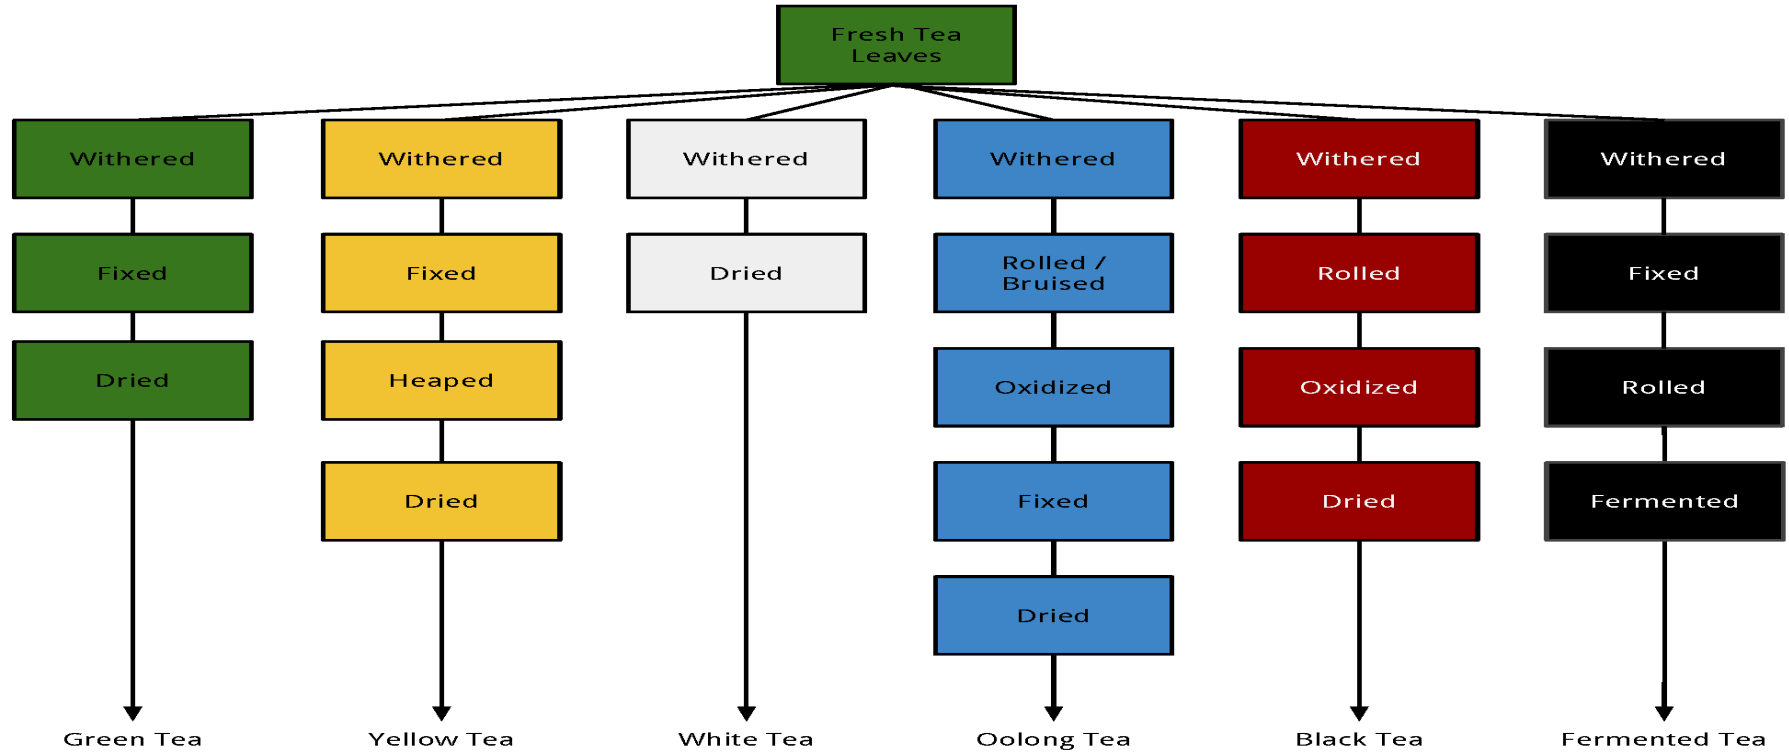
Fresh Tea Leaves

Withered
Fixed
Dried
Green Tea

Withered
Fixed
Heaped
Dried
Yellow Tea

Withered
Dried
White Tea

Withered
Rolled / Bruised
Oxidized
Fixed
Dried
Oolong Tea

Withered
Rolled
Oxidized
Dried
Black Tea

Withered
Fixed
Rolled
Fermented
Fermented Tea